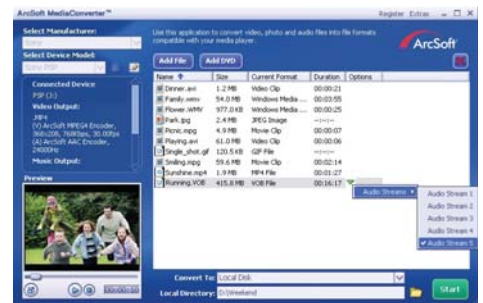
ArcSoft MediaConverter™

Register Extras – □ ×

Select Manufacturer:

Sony

Select Device Model:

Sony PSP

Use this application to convert video, photo and audio files into file formats compatible with your media player.

ArcSoft

Add File

Add DVD

| Name | Size | Current Format | Duration | Options |
|---|---|---|---|---|
| Dinner.avi | 1.2 MB | Movie Clip | 00:00:21 | |
| Family.wmv | 54.0 MB | Windows Media ... | 00:03:55 | |
| Flower.WMV | 977.0 KB | Windows Media ... | 00:00:25 | |
| Park.jpg | 2.4 MB | JPEG Image | --:--:-- | |
| Picnic.mpg | 4.9 MB | Movie Clip | 00:00:07 | |
| Playing.avi | 61.0 MB | Video Clip | 00:00:06 | |
| Single_shot.gif | 120.5 KB | GIF File | --:--:-- | |
| Smiling.mpg | 59.6 MB | Movie Clip | 00:02:14 | |
| Sunshine.mp4 | 1.9 MB | MP4 File | 00:01:27 | |
| Running.VOB | 415.8 MB | VOB File | 00:16:17 | |

Connected Device

PSP (1)

Video Output:

MP4
(V) ArcSoft MPEG4 Encoder, 368x208, 768Kbps, 30.00fps
(A) ArcSoft AAC Encoder, 128Kbps

Music Output:

Preview

Audio Streams ▸

Audio Stream 1
Audio Stream 2
Audio Stream 3
Audio Stream 4
✔ Audio Stream 5

00:00:00

Convert To: Local Disk

Local Directory: D:\Weekend

Start